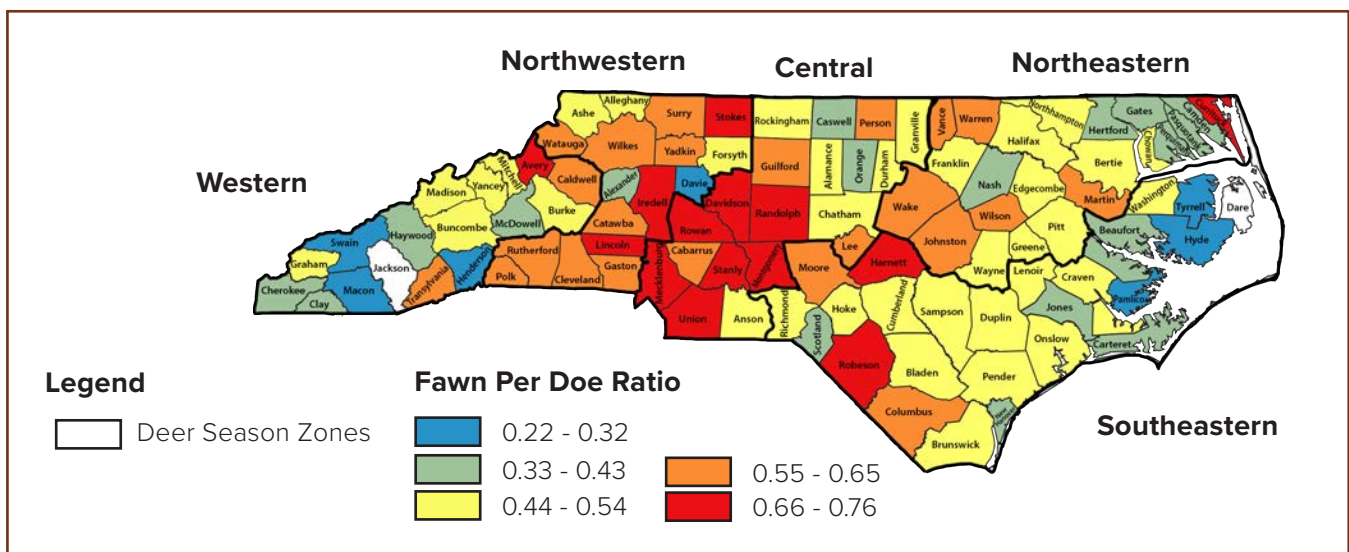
Northwestern
Central
Northeastern
Western
Alleghany
Ashe
Surry
Stokes
Rockingham
Caswell
Person
Granville
Vance
Warren
Northampton
Gates
Hertford
Camden
Pasquotank
Currituck
Perquimans
Chowan
Watauga
Wilkes
Yadkin
Forsyth
Guilford
Alamance
Orange
Durham
Franklin
Halifax
Bertie
Avery
Mitchell
Caldwell
Alexander
Davie
Iredell
Davidson
Randolph
Chatham
Wake
Nash
Edgecombe
Martin
Washington
Tyrrell
Dare
Madison
Yancey
Buncombe
McDowell
Burke
Catawba
Rowan
Lee
Johnston
Wilson
Pitt
Beaufort
Hyde
Swain
Haywood
Rutherford
Lincoln
Cabarrus
Harnett
Greene
Graham
Jackson
Henderson
Transylvania
Polk
Cleveland
Gaston
Mecklenburg
Stanly
Montgomery
Moore
Wayne
Lenoir
Craven
Pamlico
Cherokee
Macon
Clay
Union
Anson
Richmond
Hoke
Cumberland
Sampson
Duplin
Jones
Scotland
Onslow
Carteret
Robeson
Bladen
Pender
Columbus
New Hanover
Brunswick
Southeastern

Legend
Deer Season Zones

Fawn Per Doe Ratio
0.22 - 0.32
0.33 - 0.43
0.44 - 0.54
0.55 - 0.65
0.66 - 0.76